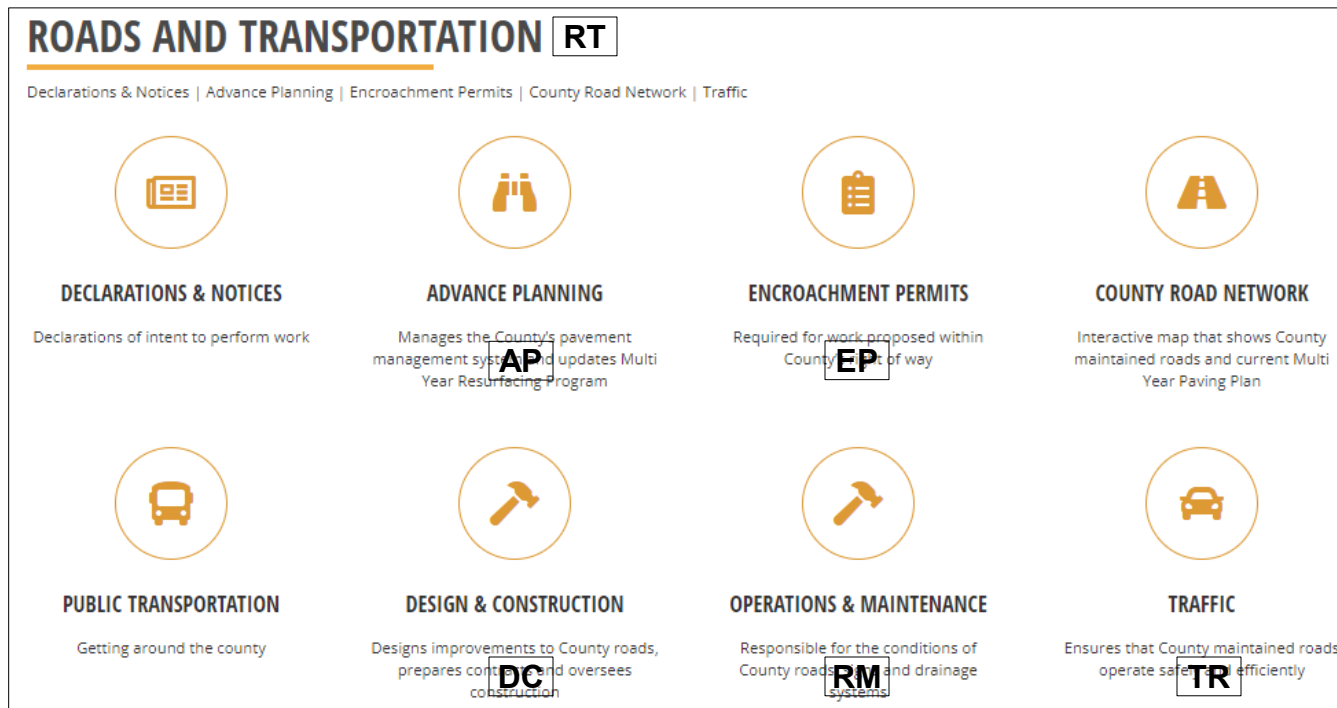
ROADS AND TRANSPORTATION RT

Declarations & Notices | Advance Planning | Encroachment Permits | County Road Network | Traffic

DECLARATIONS & NOTICES

Declarations of intent to perform work

ADVANCE PLANNING

Manages the County's pavement management sys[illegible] AP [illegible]nd updates Multi Year Resurfacing Program

ENCROACHMENT PERMITS

Required for work proposed within County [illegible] EP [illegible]t of way

COUNTY ROAD NETWORK

Interactive map that shows County maintained roads and current Multi Year Paving Plan

PUBLIC TRANSPORTATION

Getting around the county

DESIGN & CONSTRUCTION

Designs improvements to County roads, prepares cont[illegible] DC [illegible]nd oversees construction

OPERATIONS & MAINTENANCE

Responsible for the conditions of County roads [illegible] RM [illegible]and drainage systems

TRAFFIC

Ensures that County maintained roads operate safe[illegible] TR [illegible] efficiently